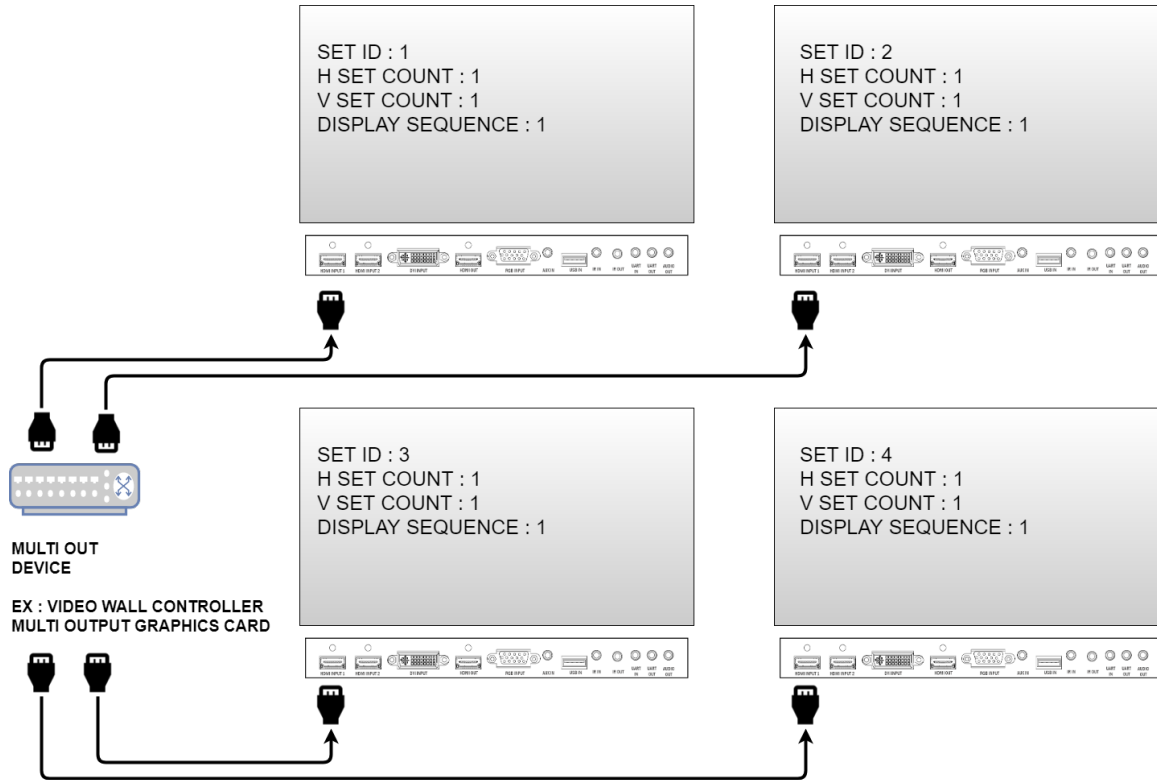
SET ID : 1
H SET COUNT : 1
V SET COUNT : 1
DISPLAY SEQUENCE : 1

HDMI INPUT 1 HDMI INPUT 2 DVI INPUT HDMI OUT RGB INPUT AUDIO IN USB IN IR IN IR OUT UART IN UART OUT AUDIO OUT

SET ID : 2
H SET COUNT : 1
V SET COUNT : 1
DISPLAY SEQUENCE : 1

HDMI INPUT 1 HDMI INPUT 2 DVI INPUT HDMI OUT RGB INPUT AUDIO IN USB IN IR IN IR OUT UART IN UART OUT AUDIO OUT

MULTI OUT
DEVICE

EX : VIDEO WALL CONTROLLER
MULTI OUTPUT GRAPHICS CARD

SET ID : 3
H SET COUNT : 1
V SET COUNT : 1
DISPLAY SEQUENCE : 1

HDMI INPUT 1 HDMI INPUT 2 DVI INPUT HDMI OUT RGB INPUT AUDIO IN USB IN IR IN IR OUT UART IN UART OUT AUDIO OUT

SET ID : 4
H SET COUNT : 1
V SET COUNT : 1
DISPLAY SEQUENCE : 1

HDMI INPUT 1 HDMI INPUT 2 DVI INPUT HDMI OUT RGB INPUT AUDIO IN USB IN IR IN IR OUT UART IN UART OUT AUDIO OUT